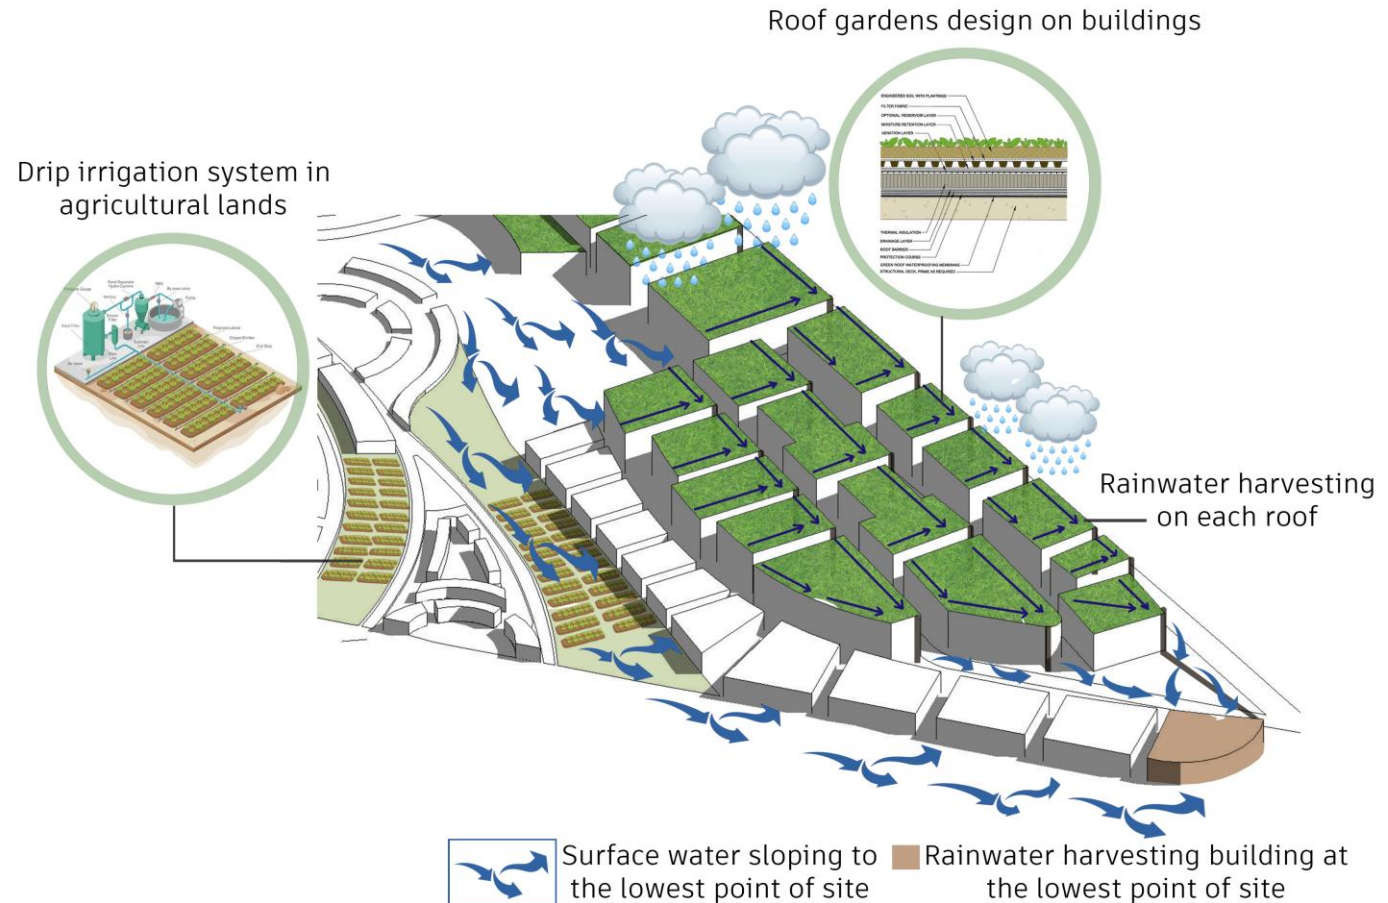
Roof gardens design on buildings

Drip irrigation system in agricultural lands

ENGINEERED SOIL WITH PLANTINGS
FILTER FABRIC
OPTIONAL RESERVOIR LAYER
MOISTURE RETENTION LAYER
AERATION LAYER
THERMAL INSULATION
DRAINAGE LAYER
ROOT BARRIER
PROTECTION COURSE
GREEN ROOF WATERPROOFING MEMBRANE
STRUCTURAL DECK, FRAME AS REQUIRED

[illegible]

Rainwater harvesting on each roof

Surface water sloping to the lowest point of site

Rainwater harvesting building at the lowest point of site